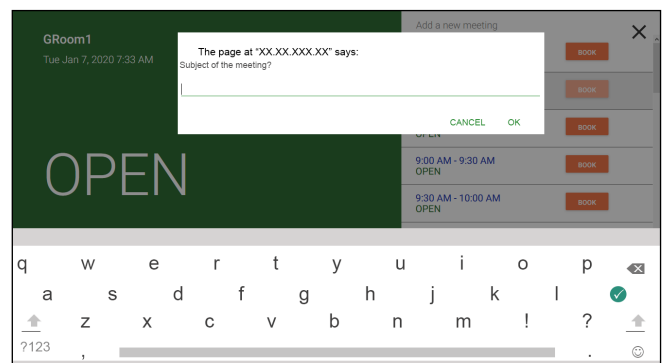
GRoom1
Tue Jan 7, 2020 7:33 AM

OPEN

Add a new meeting

×

The page at "XX.XX.XXX.XX" says:
Subject of the meeting?

CANCEL OK

BOOK

BOOK

OPEN

BOOK

9:00 AM - 9:30 AM
OPEN

BOOK

9:30 AM - 10:00 AM
OPEN

BOOK

q w e r t y u i o p
a s d f g h j k l
z x c v b n m ! ?
?123 , .